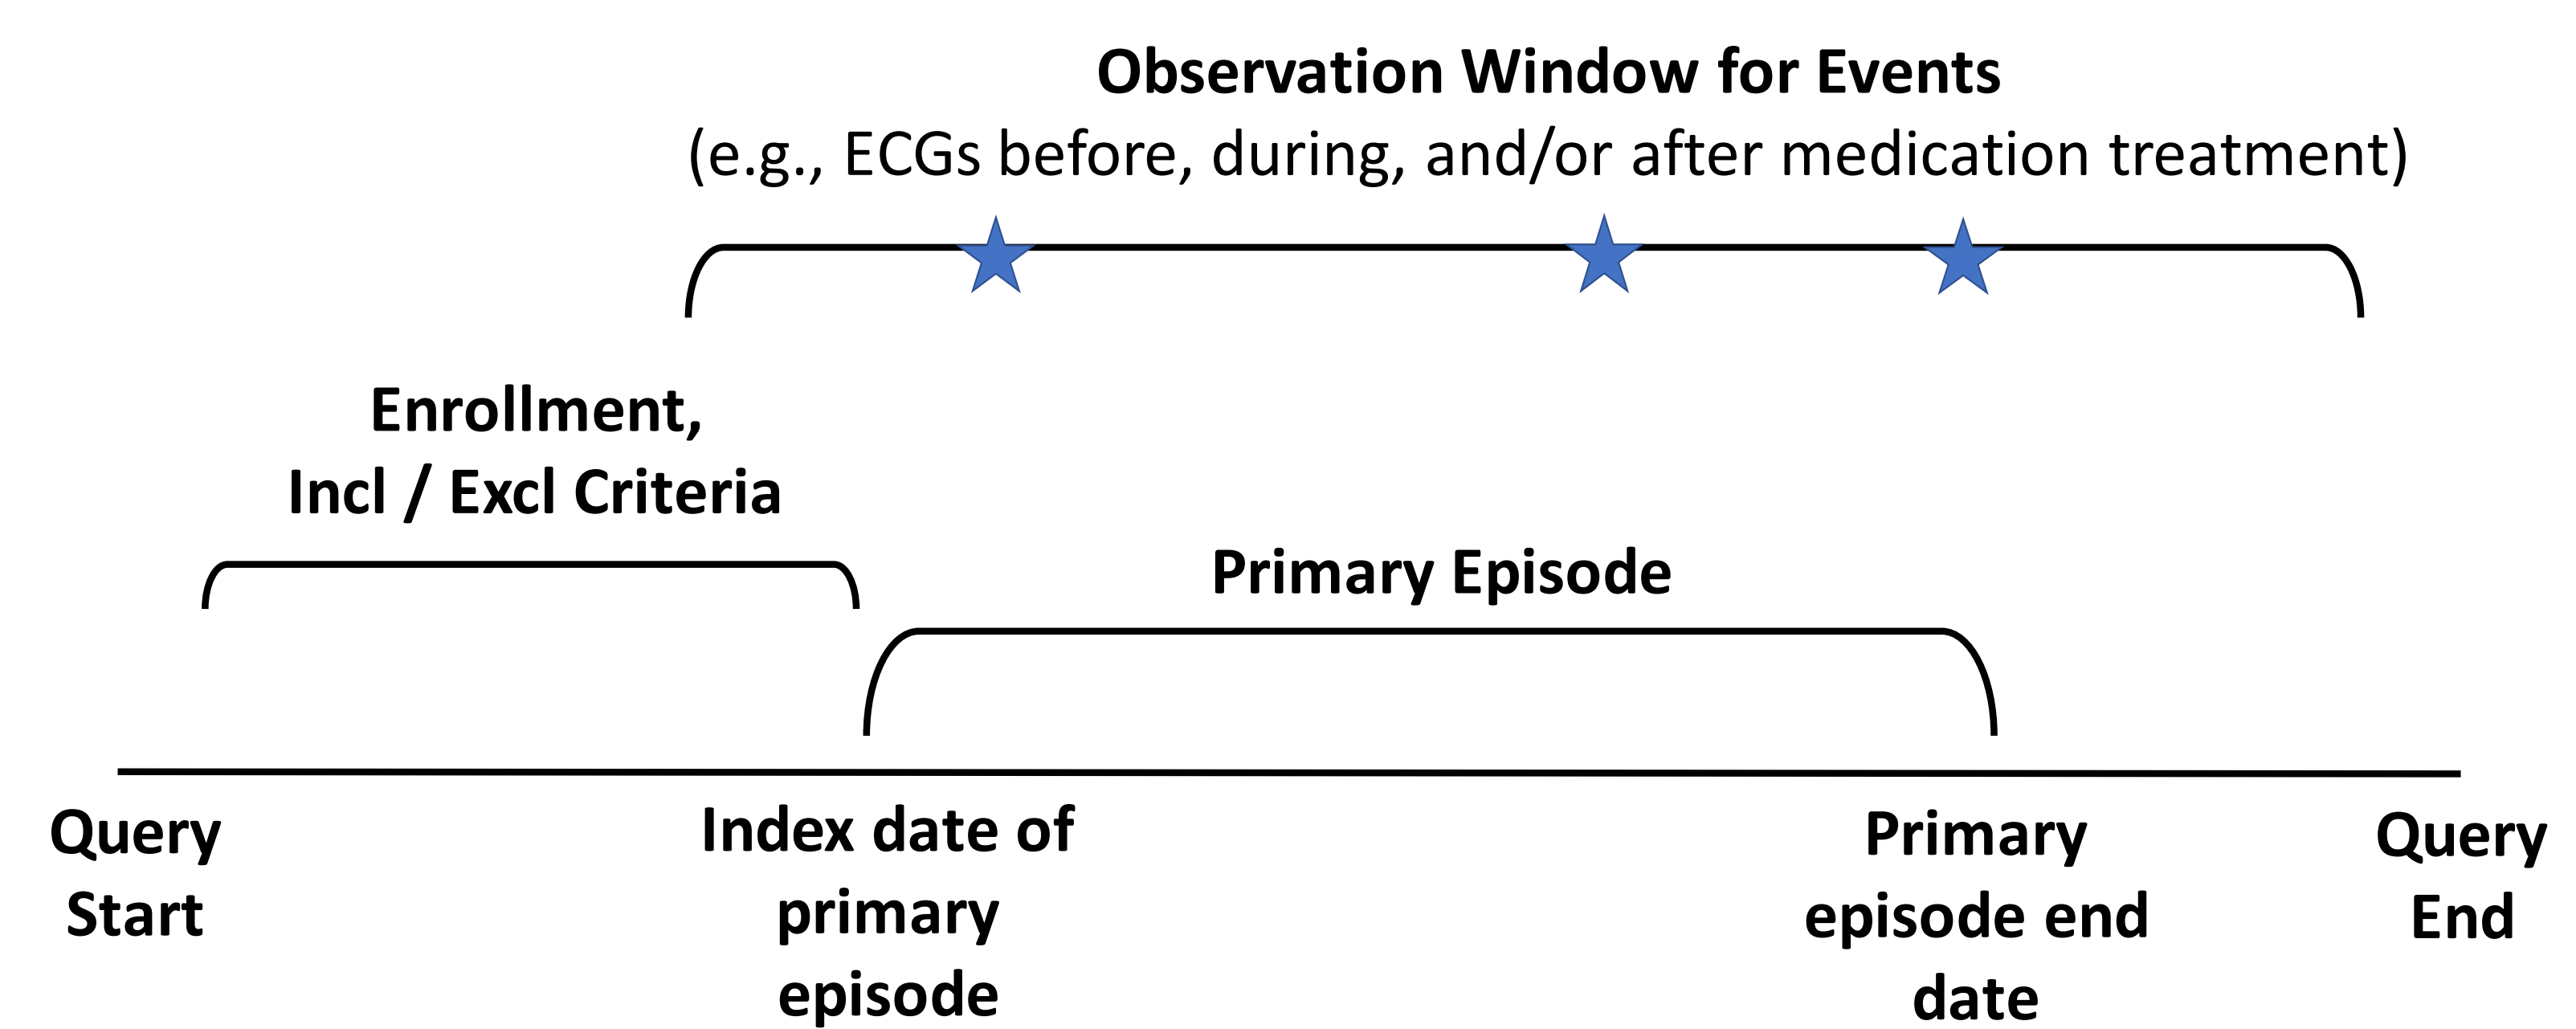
Observation Window for Events
(e.g., ECGs before, during, and/or after medication treatment)

Enrollment,
Incl / Excl Criteria

Primary Episode

Query Start

Index date of primary episode

Primary episode end date

Query End